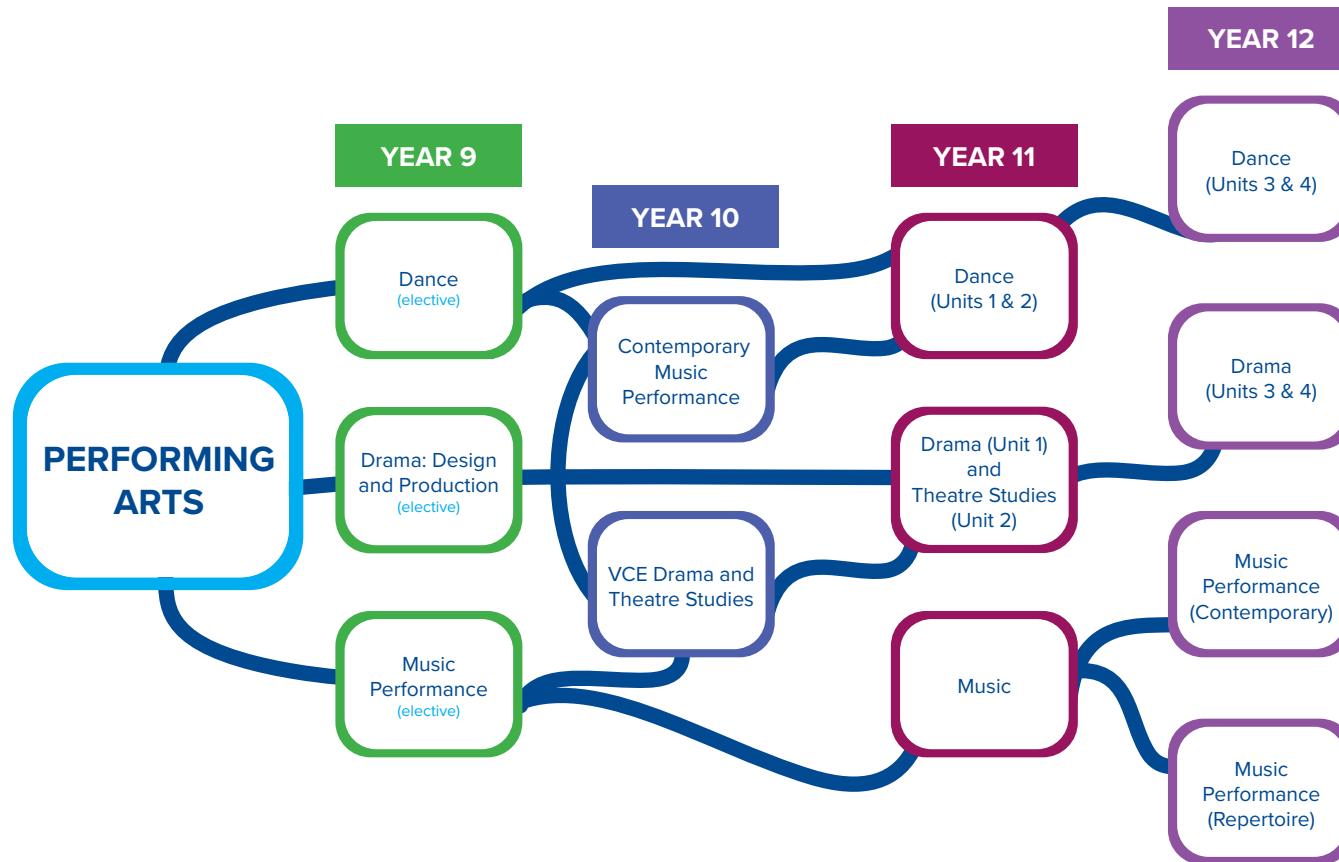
YEAR 12

YEAR 9

YEAR 11

YEAR 10

Dance
(Units 3 & 4)

Dance
(elective)

Dance
(Units 1 & 2)

Contemporary Music Performance

Drama
(Units 3 & 4)

PERFORMING ARTS

Drama: Design and Production
(elective)

Drama (Unit 1) and Theatre Studies (Unit 2)

VCE Drama and Theatre Studies

Music Performance (Contemporary)

Music Performance
(elective)

Music

Music Performance (Repertoire)